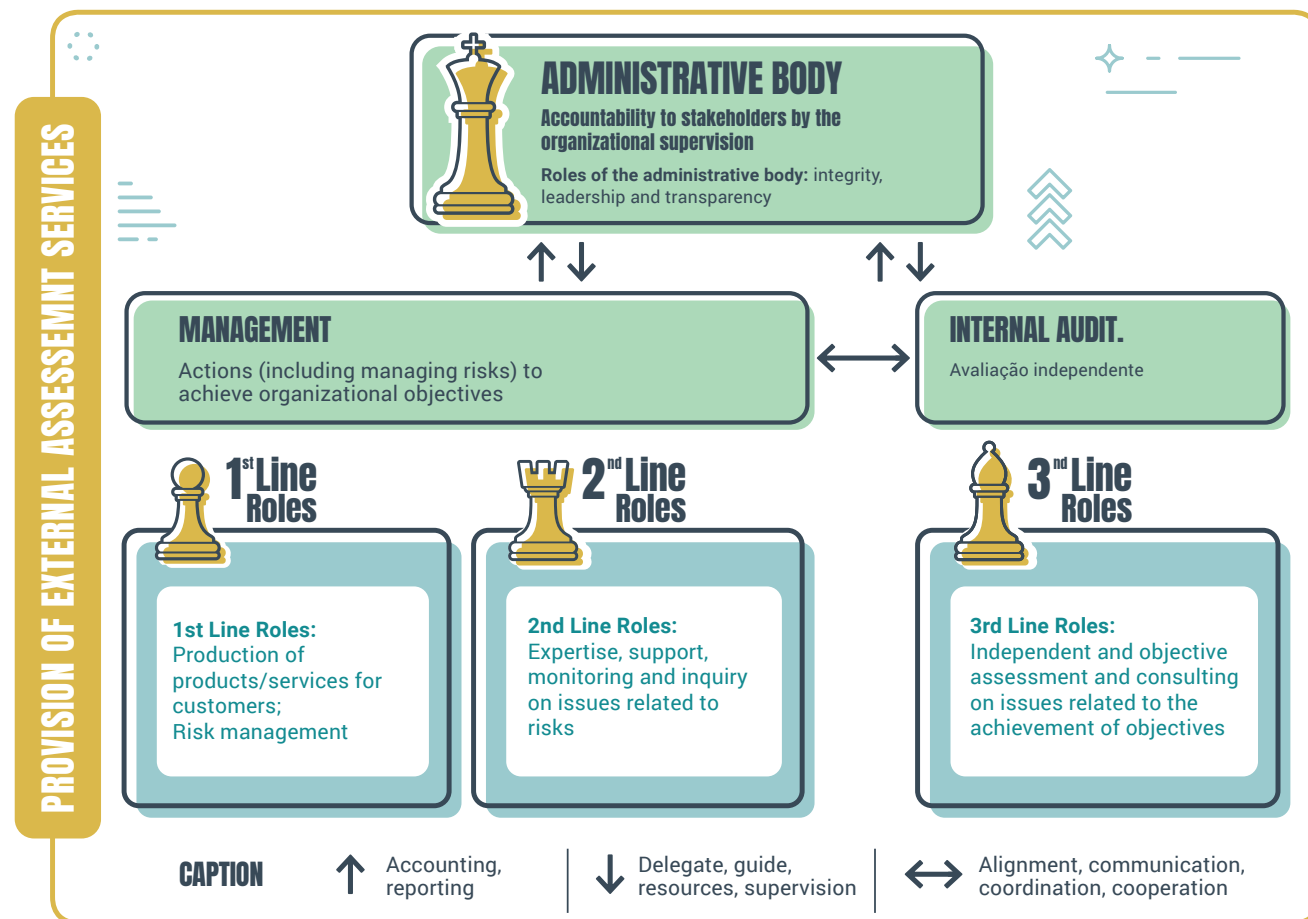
PROVISION OF EXTERNAL ASSESSEMNT SERVICES

ADMINISTRATIVE BODY
Accountability to stakeholders by the organizational supervision
Roles of the administrative body: integrity, leadership and transparency

↑↓ ↑↓

MANAGEMENT
Actions (including managing risks) to achieve organizational objectives

↔

INTERNAL AUDIT.
Avaliação independente

$1^{st}$ Line Roles

1st Line Roles:
Production of products/services for customers;
Risk management

$2^{nd}$ Line Roles

2nd Line Roles:
Expertise, support, monitoring and inquiry on issues related to risks

$3^{rd}$ Line Roles

3rd Line Roles:
Independent and objective assessment and consulting on issues related to the achievement of objectives

CAPTION
↑ Accounting, reporting
↓ Delegate, guide, resources, supervision
↔ Alignment, communication, coordination, cooperation